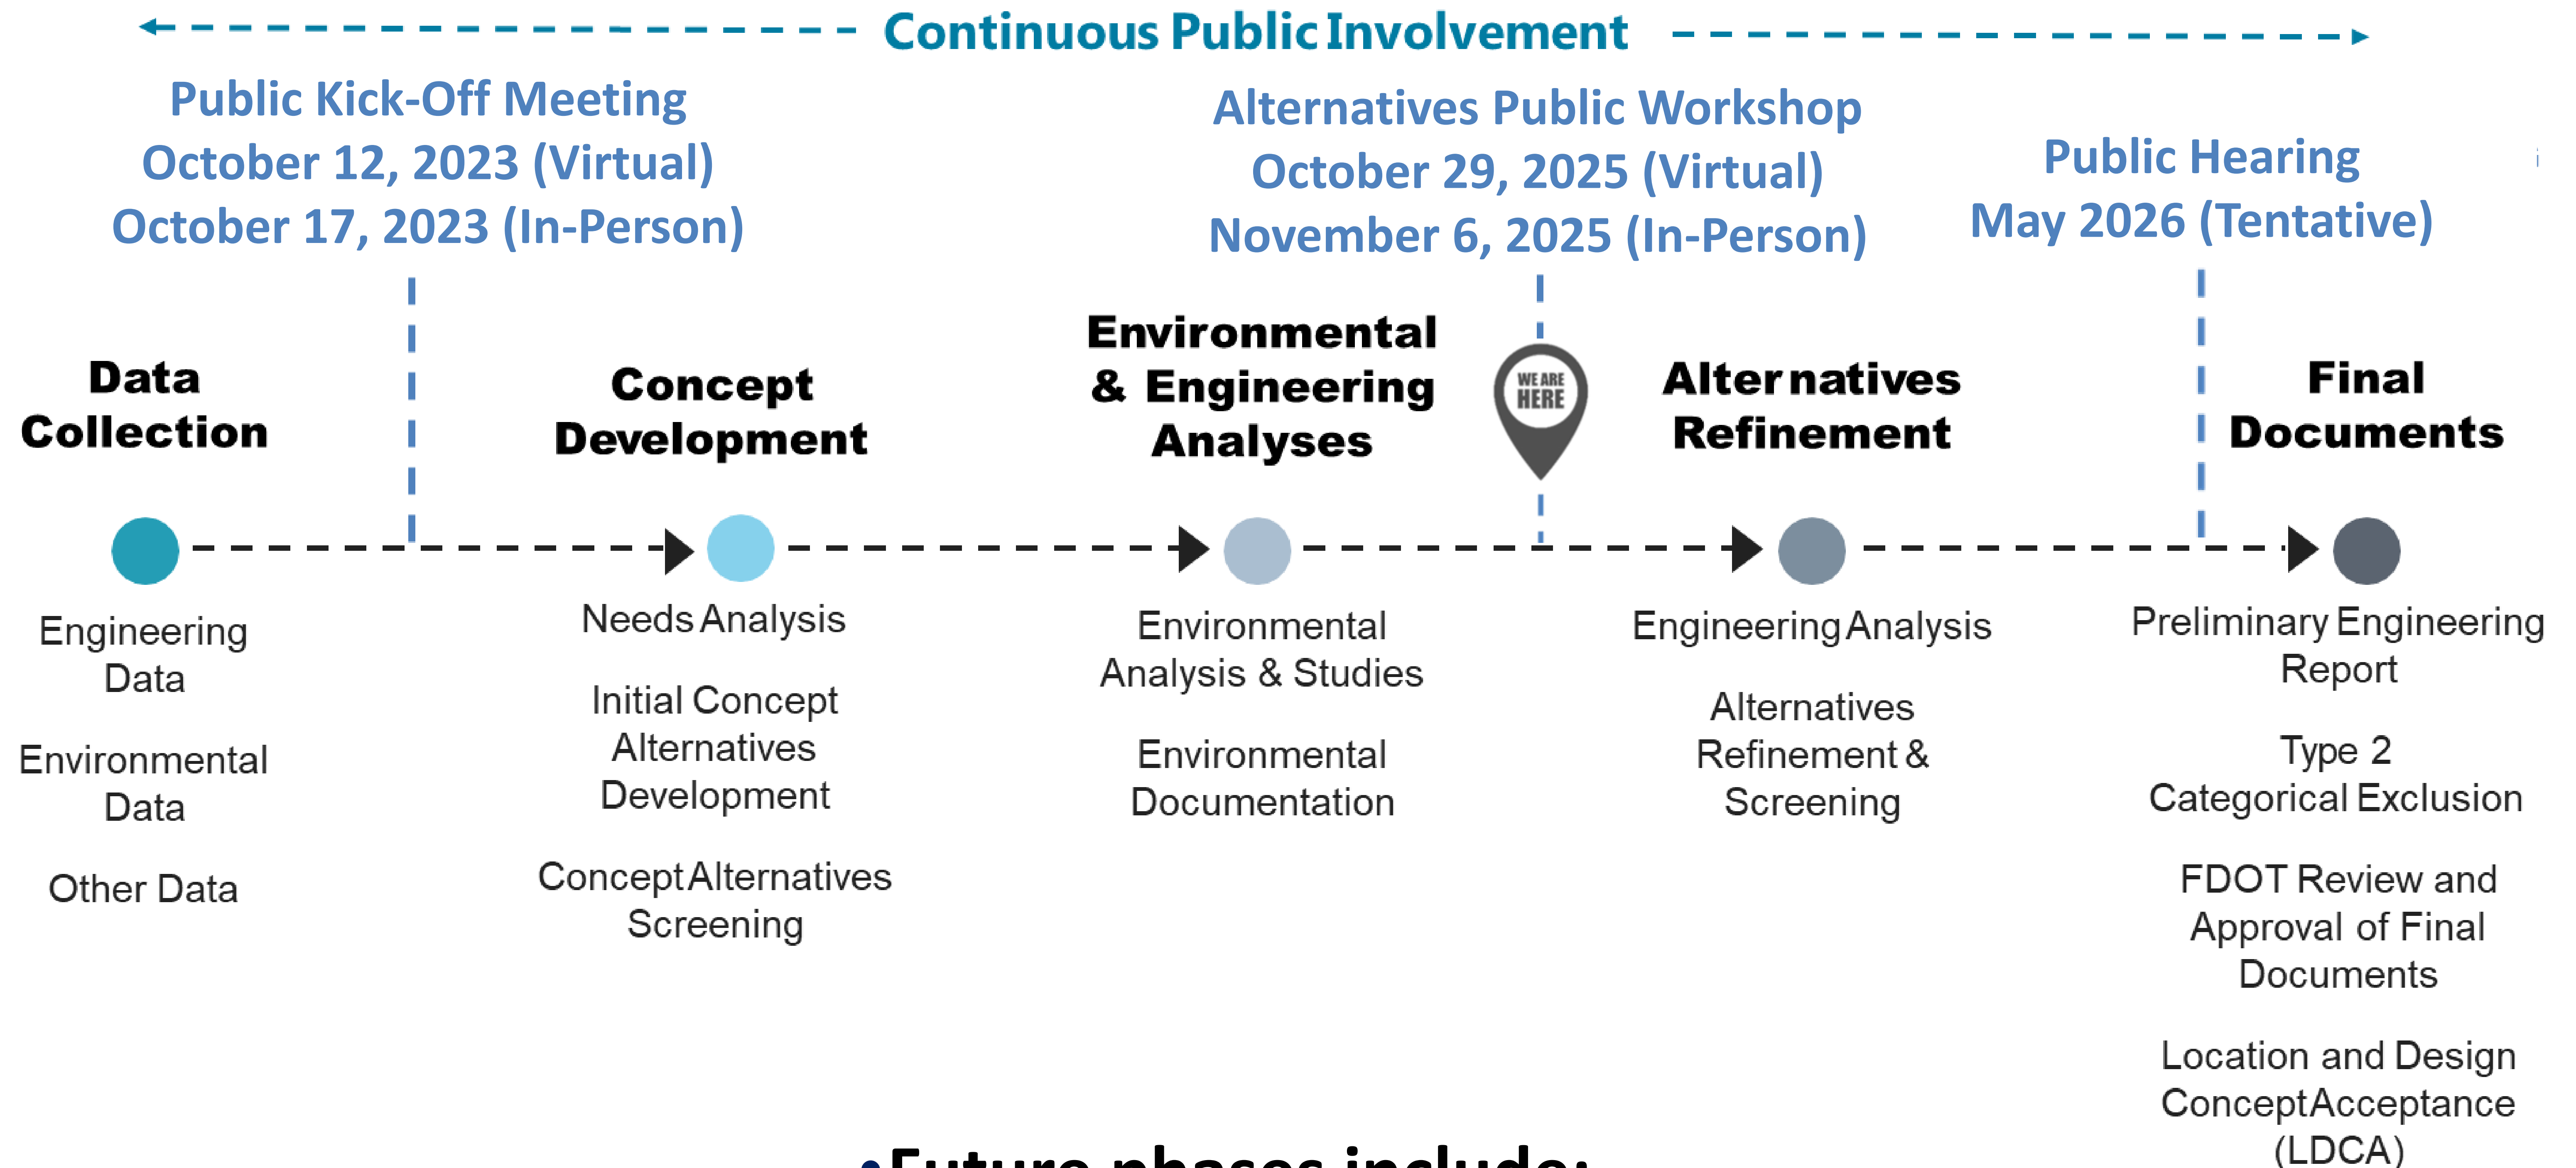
Continuous Public Involvement

Public Kick-Off Meeting
October 12, 2023 (Virtual)
October 17, 2023 (In-Person)

Alternatives Public Workshop
October 29, 2025 (Virtual)
November 6, 2025 (In-Person)

Public Hearing
May 2026 (Tentative)

Data Collection

Concept Development

Environmental & Engineering Analyses

WE ARE HERE

Alternatives Refinement

Final Documents

Engineering Data

Environmental Data

Other Data

Needs Analysis

Initial Concept Alternatives Development

Concept Alternatives Screening

Environmental Analysis & Studies

Environmental Documentation

Engineering Analysis

Alternatives Refinement & Screening

Preliminary Engineering Report

Type 2 Categorical Exclusion

FDOT Review and Approval of Final Documents

Location and Design Concept Acceptance (LDCA)

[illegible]